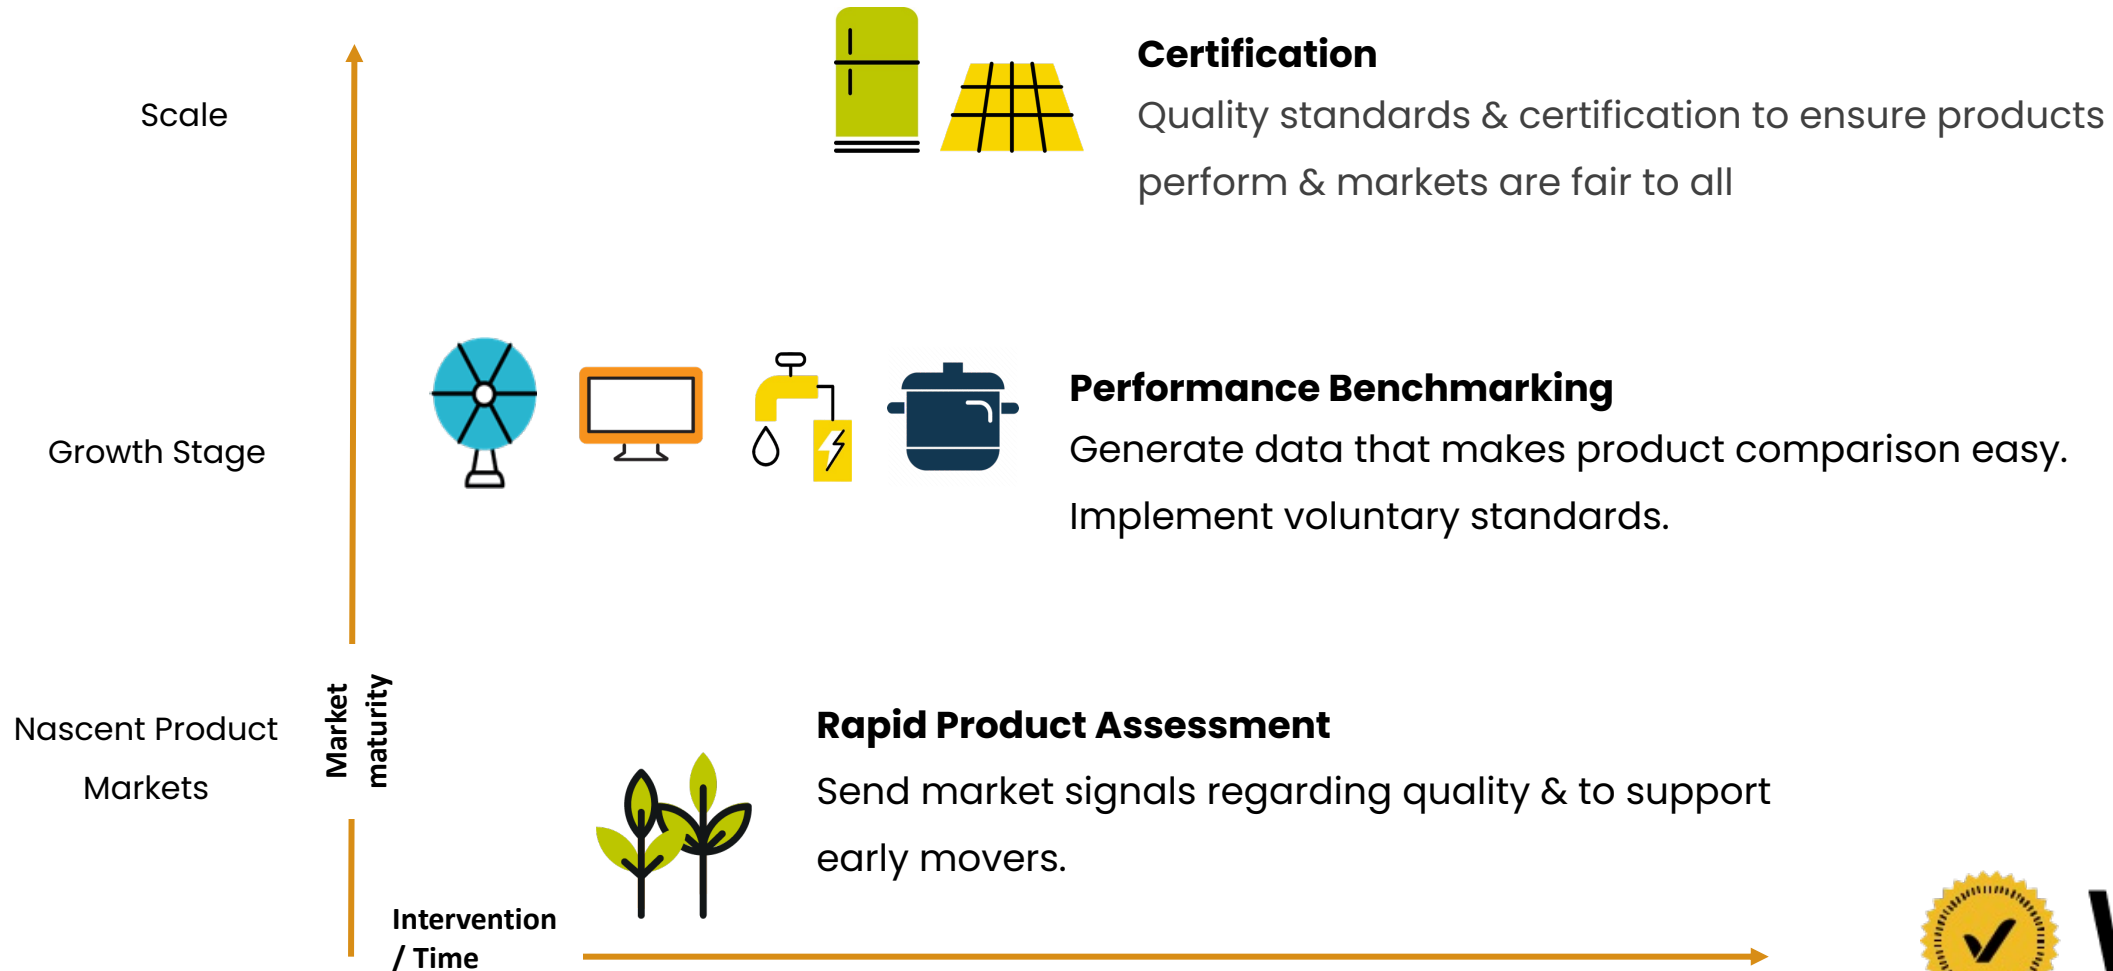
Scale

Certification

Quality standards & certification to ensure products perform & markets are fair to all

Growth Stage

Performance Benchmarking

Generate data that makes product comparison easy. Implement voluntary standards.

Nascent Product Markets

Market maturity

Rapid Product Assessment

Send market signals regarding quality & to support early movers.

Intervention / Time